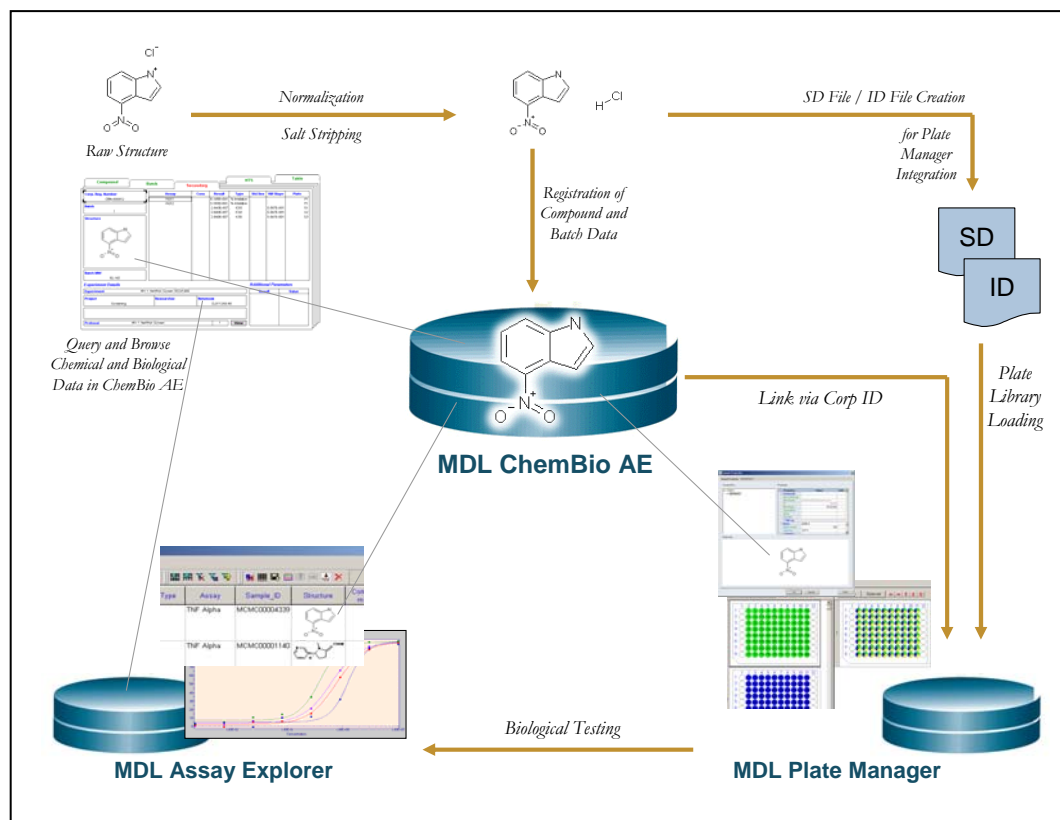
$Cl^-$

N

$N^+$

Raw Structure

Normalization

Salt Stripping

N

H—Cl

$N^+$

SD File / ID File Creation

for Plate Manager Integration

Registration of Compound and Batch Data

SD

ID

Query and Browse Chemical and Biological Data in ChemBio AE

N

$N^+$

$O^-$ O

MDL ChemBio AE

Link via Corp ID

Plate Library Loading

Type | Assay | Sample_ID | Structure
TNF Alpha | MCMC00004339
TNF Alpha | MCMC00001140

Biological Testing

MDL Assay Explorer

MDL Plate Manager